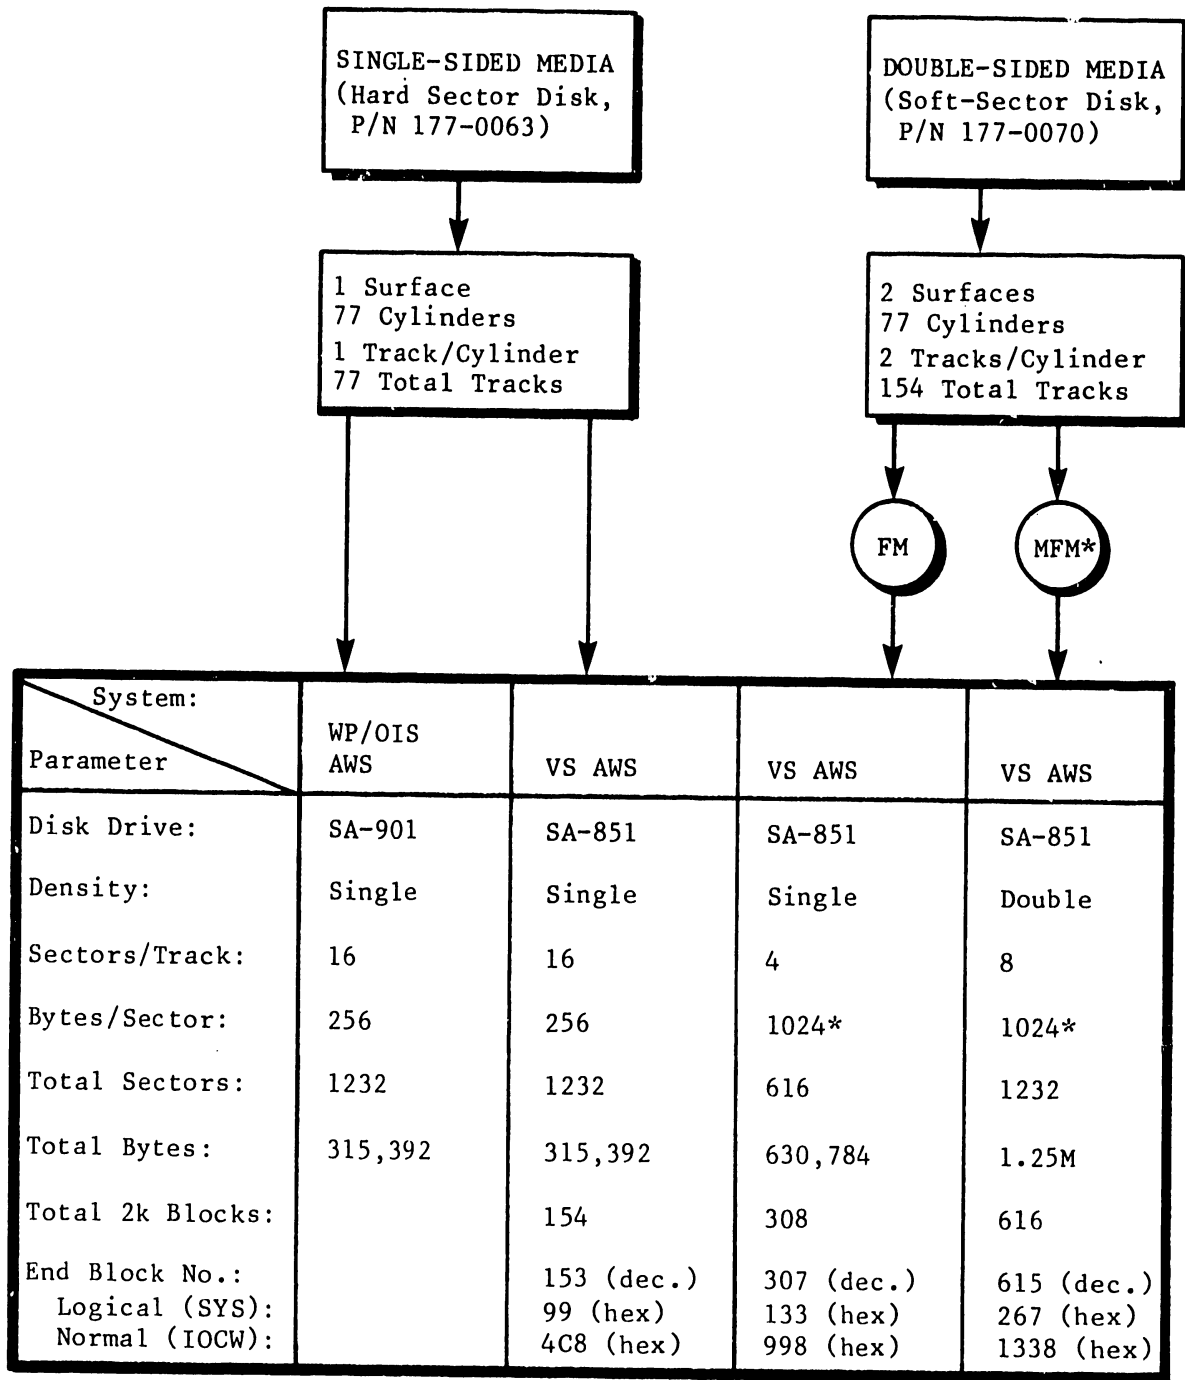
SINGLE-SIDED MEDIA (Hard Sector Disk, P/N 177-0063)

DOUBLE-SIDED MEDIA (Soft-Sector Disk, P/N 177-0070)

1 Surface
77 Cylinders
1 Track/Cylinder
77 Total Tracks

2 Surfaces
77 Cylinders
2 Tracks/Cylinder
154 Total Tracks

FM

MFM*

| System: / Parameter | WP/OIS AWS | VS AWS | VS AWS | VS AWS |
|---|---|---|---|---|
| Disk Drive: | SA-901 | SA-851 | SA-851 | SA-851 |
| Density: | Single | Single | Single | Double |
| Sectors/Track: | 16 | 16 | 4 | 8 |
| Bytes/Sector: | 256 | 256 | 1024* | 1024* |
| Total Sectors: | 1232 | 1232 | 616 | 1232 |
| Total Bytes: | 315,392 | 315,392 | 630,784 | 1.25M |
| Total 2k Blocks: | | 154 | 308 | 616 |
| End Block No.: Logical (SYS): Normal (IOCW): | | 153 (dec.) 99 (hex) 4C8 (hex) | 307 (dec.) 133 (hex) 998 (hex) | 615 (dec.) 267 (hex) 1338 (hex) |